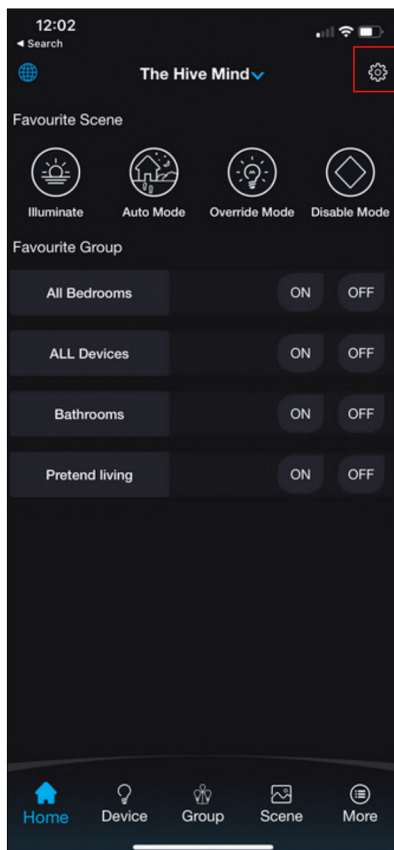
12:02
◂ Search

The Hive Mind

Favourite Scene

Illuminate
Auto Mode
Override Mode
Disable Mode

Favourite Group

All Bedrooms ON OFF

ALL Devices ON OFF

Bathrooms ON OFF

Pretend living ON OFF

Home
Device
Group
Scene
More